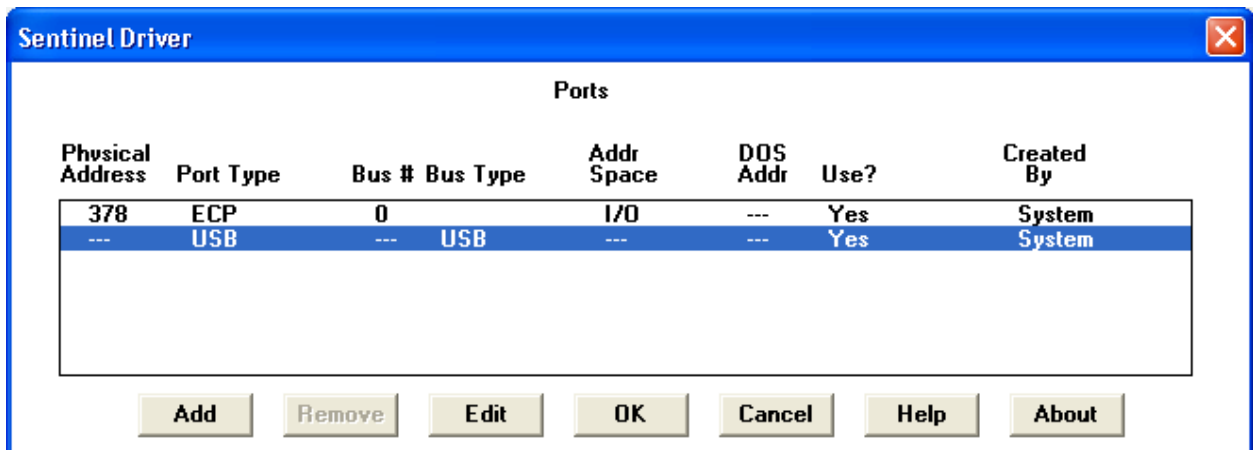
Sentinel Driver

Ports

| Physical Address | Port Type | Bus # | Bus Type | Addr Space | DOS Addr | Use? | Created By |
|---|---|---|---|---|---|---|---|
| 378 | ECP | 0 | | I/O | --- | Yes | System |
| --- | USB | --- | USB | --- | --- | Yes | System |

Add Remove Edit OK Cancel Help About